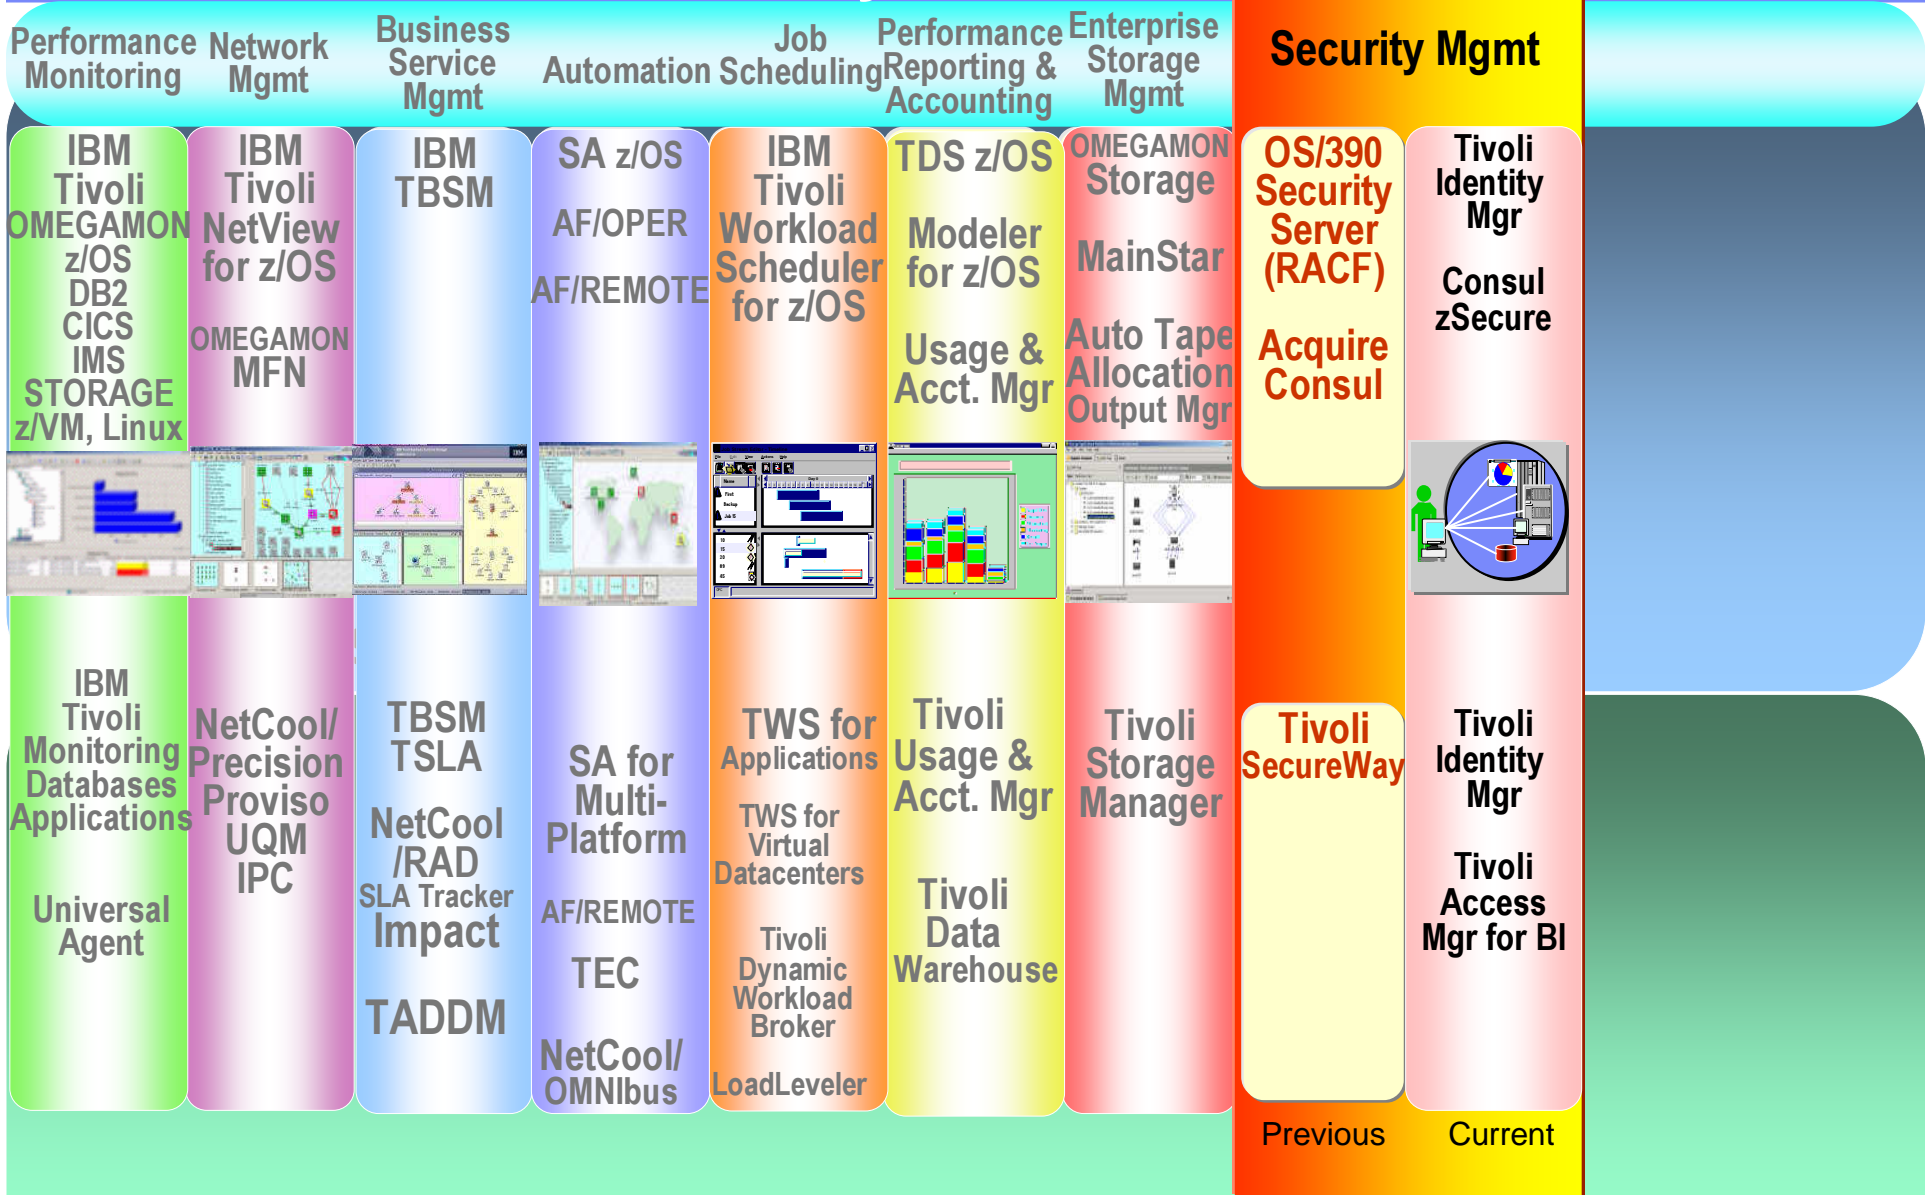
Performance Monitoring

Network Mgmt

Business Service Mgmt

Automation

Job Scheduling

Performance Reporting & Accounting

Enterprise Storage Mgmt

Security Mgmt

IBM Tivoli OMEGAMON z/OS DB2 CICS IMS STORAGE z/VM, Linux

IBM Tivoli NetView for z/OS

OMEGAMON MFN

IBM TBSM

SA z/OS

AF/OPER

AF/REMOTE

IBM Tivoli Workload Scheduler for z/OS

TDS z/OS

Modeler for z/OS

Usage & Acct. Mgr

OMEGAMON Storage

MainStar

Auto Tape Allocation Output Mgr

OS/390 Security Server (RACF)

Acquire Consul

Tivoli Identity Mgr

Consul zSecure

IBM Tivoli Monitoring Databases Applications

Universal Agent

NetCool/ Precision Proviso UQM IPC

TBSM TSLA

NetCool /RAD SLA Tracker Impact

TADDM

SA for Multi-Platform

AF/REMOTE

TEC

NetCool/ OMNIbus

TWS for Applications

TWS for Virtual Datacenters

Tivoli Dynamic Workload Broker

LoadLeveler

Tivoli Usage & Acct. Mgr

Tivoli Data Warehouse

Tivoli Storage Manager

Tivoli SecureWay

Tivoli Identity Mgr

Tivoli Access Mgr for BI

Previous

Current